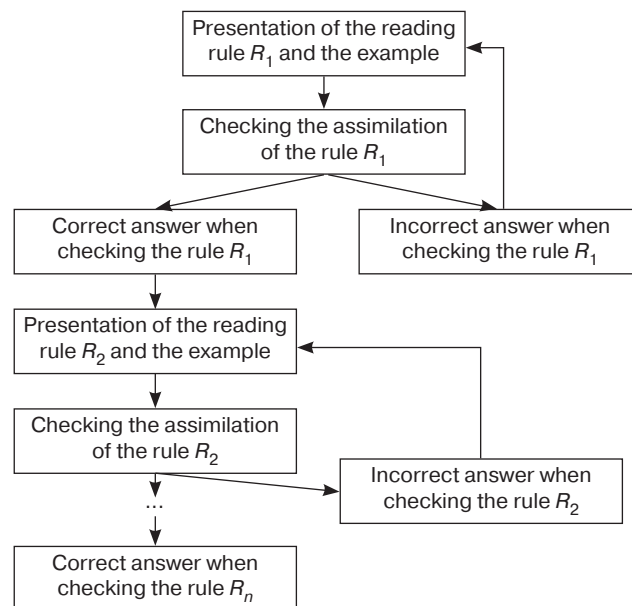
Presentation of the reading rule $R_1$ and the example

Checking the assimilation of the rule $R_1$

Correct answer when checking the rule $R_1$

Incorrect answer when checking the rule $R_1$

Presentation of the reading rule $R_2$ and the example

Checking the assimilation of the rule $R_2$

Incorrect answer when checking the rule $R_2$

...

Correct answer when checking the rule $R_n$